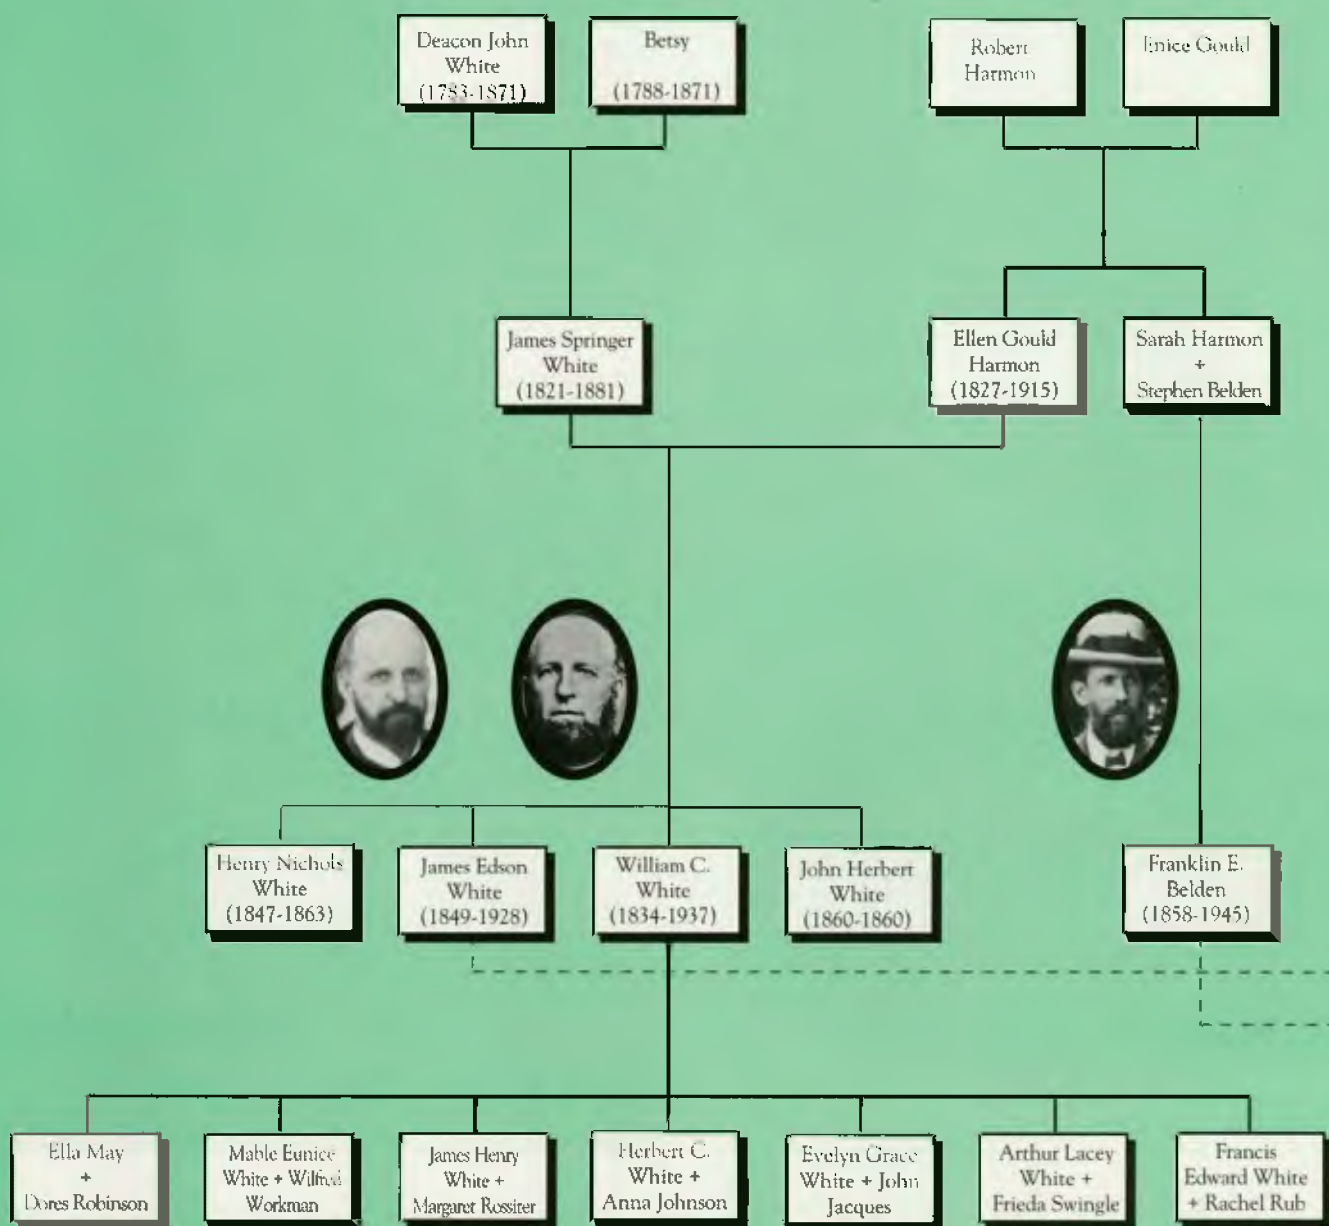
Deacon John White (1783-1871)

Betsy (1788-1871)

Robert Harmon

Enice Gould

James Springer White (1821-1881)

Ellen Gould Harmon (1827-1915)

Sarah Harmon + Stephen Belden

Henry Nichols White (1847-1863)

James Edson White (1849-1928)

William C. White (1834-1937)

John Herbert White (1860-1860)

Franklin E. Belden (1858-1945)

Ella May + Dores Robinson

Mable Eunice White + Wilfred Workman

James Henry White + Margaret Rossiter

Herbert C. White + Anna Johnson

Evelyn Grace White + John Jacques

Arthur Lacey White + Frieda Swingle

Francis Edward White + Rachel Rub